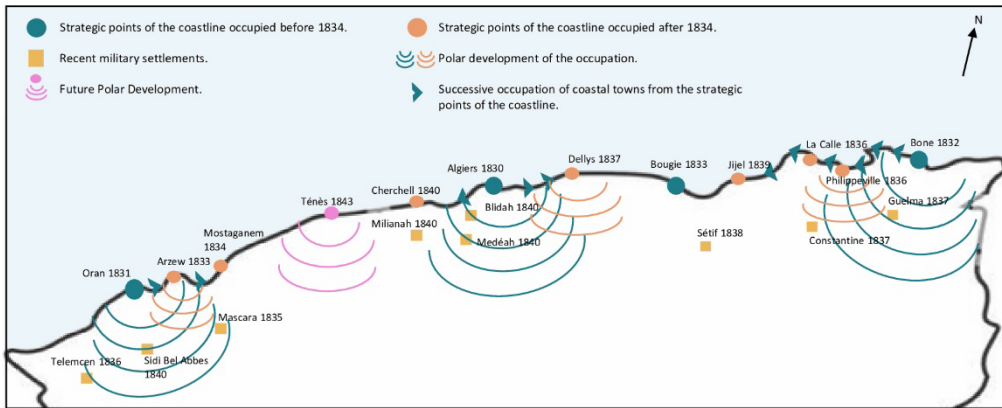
Strategic points of the coastline occupied before 1834.

Strategic points of the coastline occupied after 1834.

N

Recent military settlements.

Polar development of the occupation.

Future Polar Development.

Successive occupation of coastal towns from the strategic points of the coastline.

Bone 1832
La Calle 1836
Philippeville 1836
Guelma 1837
Constantine 1837
Jijel 1839
Bougie 1833
Sétif 1838
Dellys 1837
Algiers 1830
Blidah 1840
Medéah 1840
Cherchell 1840
Milianah 1840
Ténès 1843
Mostaganem 1834
Arzew 1833
Oran 1831
Mascara 1835
Sidi Bel Abbes 1840
Telemcen 1836